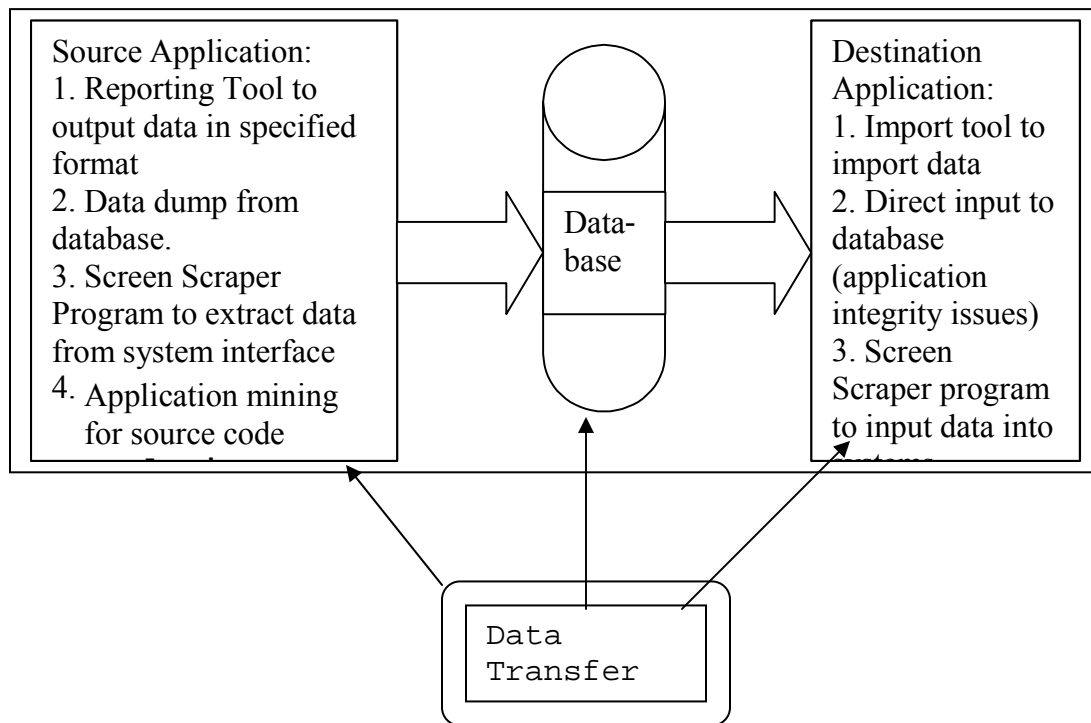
Source Application:
1. Reporting Tool to output data in specified format
2. Data dump from database.
3. Screen Scraper Program to extract data from system interface
4. Application mining for source code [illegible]

Database

Destination Application:
1. Import tool to import data
2. Direct input to database (application integrity issues)
3. Screen Scraper program to input data into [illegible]

Data Transfer